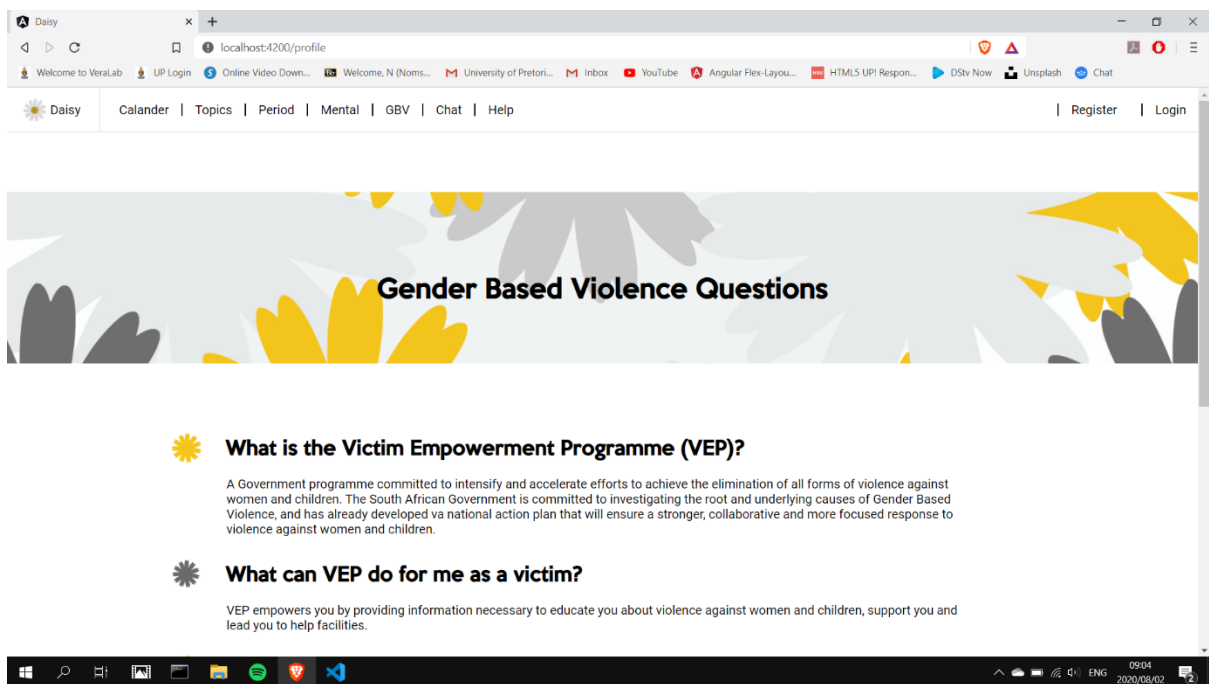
Daisy ×
+

localhost:4200/profile

Welcome to VeraLab UP Login Online Video Down... Welcome, N (Noms... University of Pretori... Inbox YouTube Angular Flex-Layou... HTML5 UP! Respon... DStv Now Unsplash Chat

Daisy Calander | Topics | Period | Mental | GBV | Chat | Help | Register | Login

Gender Based Violence Questions

What is the Victim Empowerment Programme (VEP)?

A Government programme committed to intensify and accelerate efforts to achieve the elimination of all forms of violence against women and children. The South African Government is committed to investigating the root and underlying causes of Gender Based Violence, and has already developed va national action plan that will ensure a stronger, collaborative and more focused response to violence against women and children.

What can VEP do for me as a victim?

VEP empowers you by providing information necessary to educate you about violence against women and children, support you and lead you to help facilities.

ENG 09:04 2020/08/02